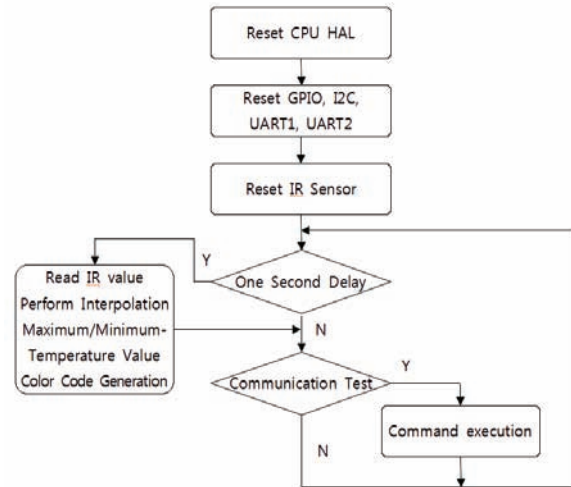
Reset CPU HAL

Reset GPIO, I2C, UART1, UART2

Reset IR Sensor

Y

One Second Delay

Read IR value
Perform Interpolation
Maximum/Minimum-
Temperature Value
Color Code Generation

N

Communication Test

Y

Command execution

N